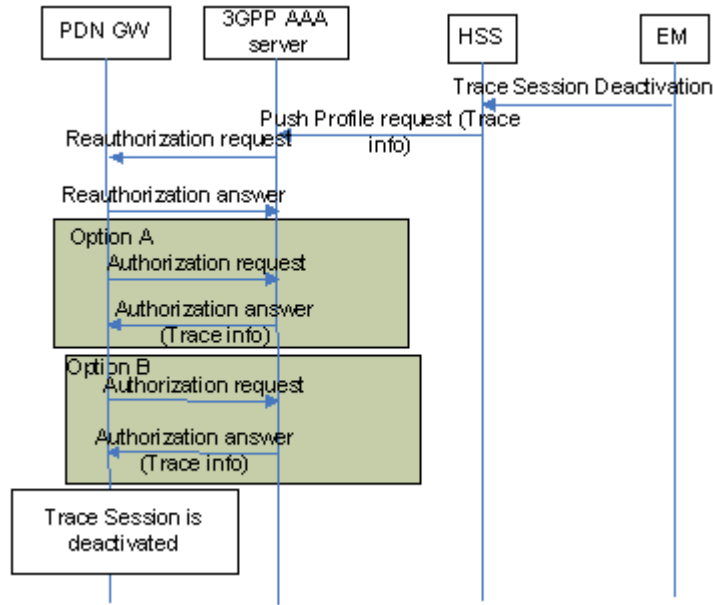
PDN GW

3GPP AAA server

HSS

EM

Trace Session Deactivation

Push Profile request (Trace info)

Reauthorization request

Reauthorization answer

Option A

Authorization request

Authorization answer (Trace info)

Option B

Authorization request

Authorization answer (Trace info)

Trace Session is deactivated